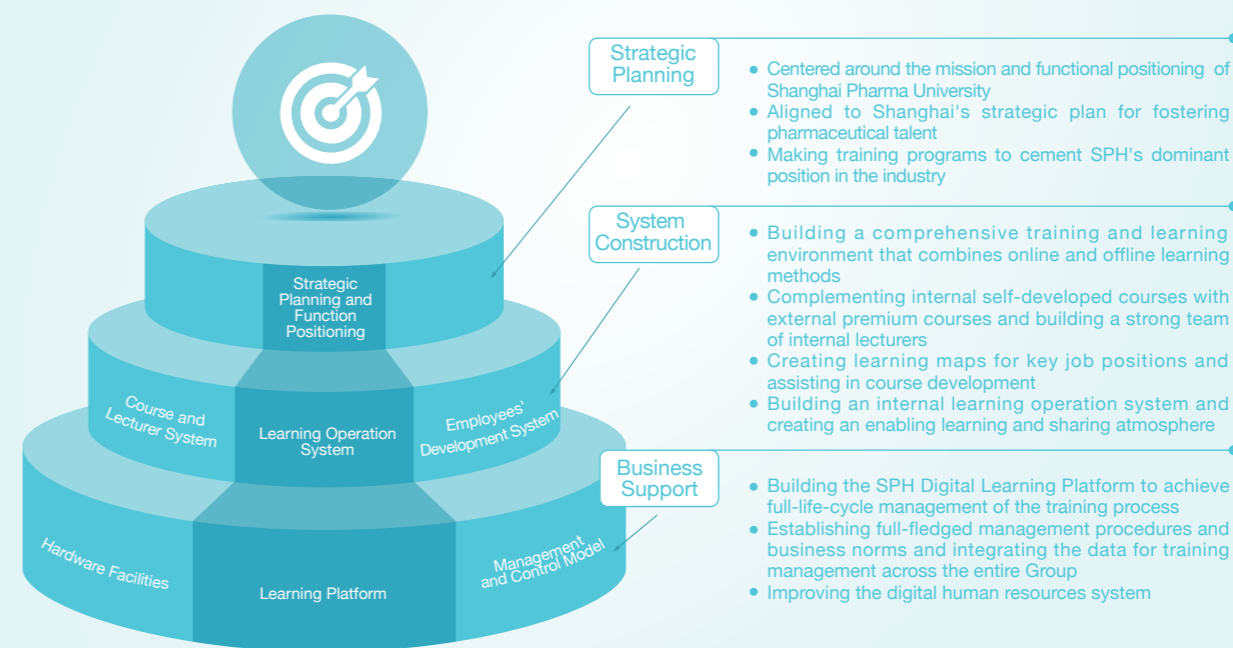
Strategic Planning and Function Positioning

Course and Lecturer System

Learning Operation System

Employees' Development System

Hardware Facilities

Learning Platform

Management and Control Model

Strategic Planning

- Centered around the mission and functional positioning of Shanghai Pharma University
- Aligned to Shanghai's strategic plan for fostering pharmaceutical talent
- Making training programs to cement SPH's dominant position in the industry

System Construction

- Building a comprehensive training and learning environment that combines online and offline learning methods
- Complementing internal self-developed courses with external premium courses and building a strong team of internal lecturers
- Creating learning maps for key job positions and assisting in course development
- Building an internal learning operation system and creating an enabling learning and sharing atmosphere

Business Support

- Building the SPH Digital Learning Platform to achieve full-life-cycle management of the training process
- Establishing full-fledged management procedures and business norms and integrating the data for training management across the entire Group
- Improving the digital human resources system